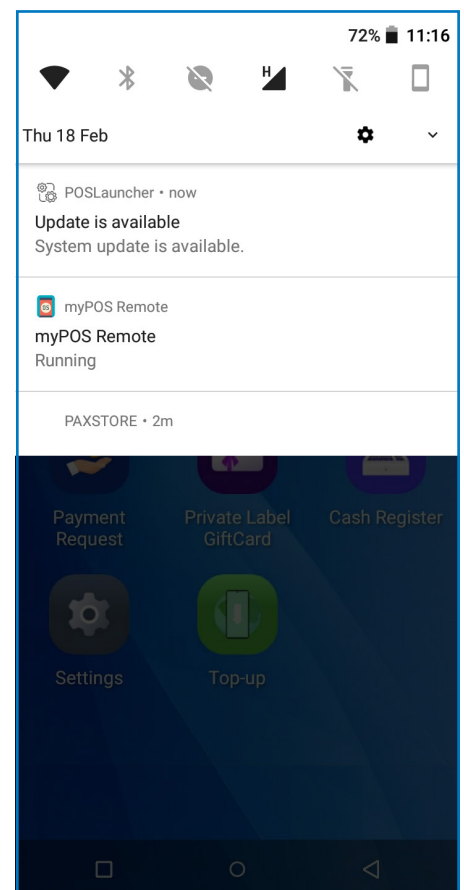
72% 11:16

H

Thu 18 Feb

POSLauncher • now
Update is available
System update is available.

myPOS Remote
myPOS Remote
Running

PAXSTORE • 2m

Payment Request
Private Label GiftCard
Cash Register

Settings
Top-up